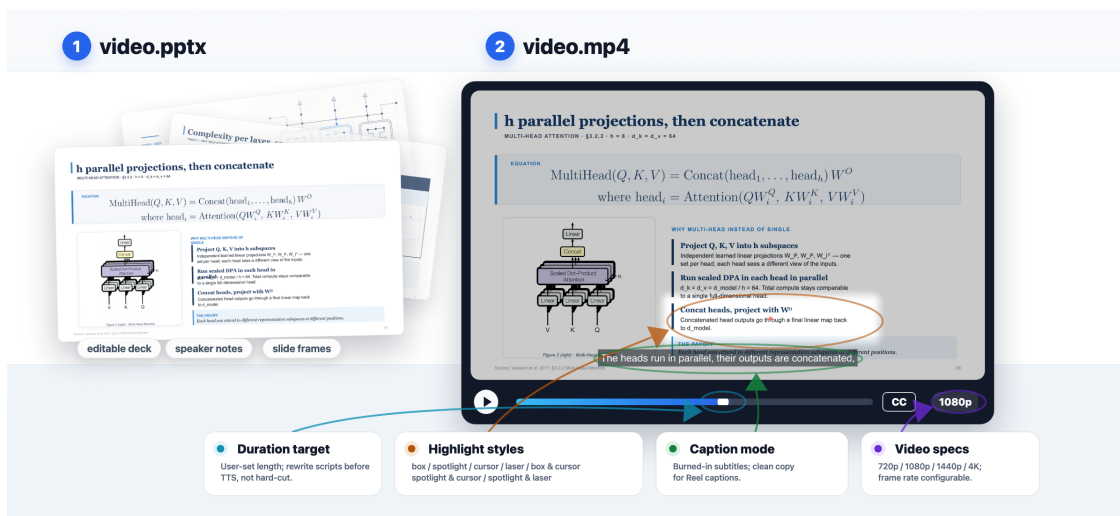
1 video.pptx

2 video.mp4

Complexity per layer

h parallel projections, then concatenate

MULTI-HEAD ATTENTION · §3.2.2 · h = 8 · d_k = d_v = 64

EQUATION

$\text{MultiHead}(Q, K, V) = \text{Concat}(\text{head}_1, \ldots, \text{head}_h)W^O$

$\text{where head}_i = \text{Attention}(QW_i^Q, KW_i^K, VW_i^V)$

WHY MULTI-HEAD INSTEAD OF SINGLE

Project Q, K, V into h subspaces

Independent learned linear projections W_P, W_K, W_i^v — one set per head; each head sees a different view of the inputs.

Run scaled DPA in each head in parallel

d_k = d_v = d_model / h = 64. Total compute stays comparable to a single full-dimensional head.

Concat heads, project with W$^O$

Concatenated head outputs go through a final linear map back to d_model.

THE PAYOFF

Each head can attend to different representation subspaces at different positions.

Linear
Concat
Scaled Dot-Product Attention
h
Linear Linear Linear
V K Q

Figure 2 (right) · Multi-Head Attention

Source: Vaswani et al. 2017, §3.2.2 Multi-Head Attention

The heads run in parallel, their outputs are concatenated.

editable deck
speaker notes
slide frames

CC
1080p

Duration target
User-set length; rewrite scripts before TTS, not hard-cut.

Highlight styles
box / spotlight / cursor / laser / box & cursor spotlight & cursor / spotlight & laser

Caption mode
Burned-in subtitles; clean copy for Reel captions.

Video specs
720p / 1080p / 1440p / 4K; frame rate configurable.